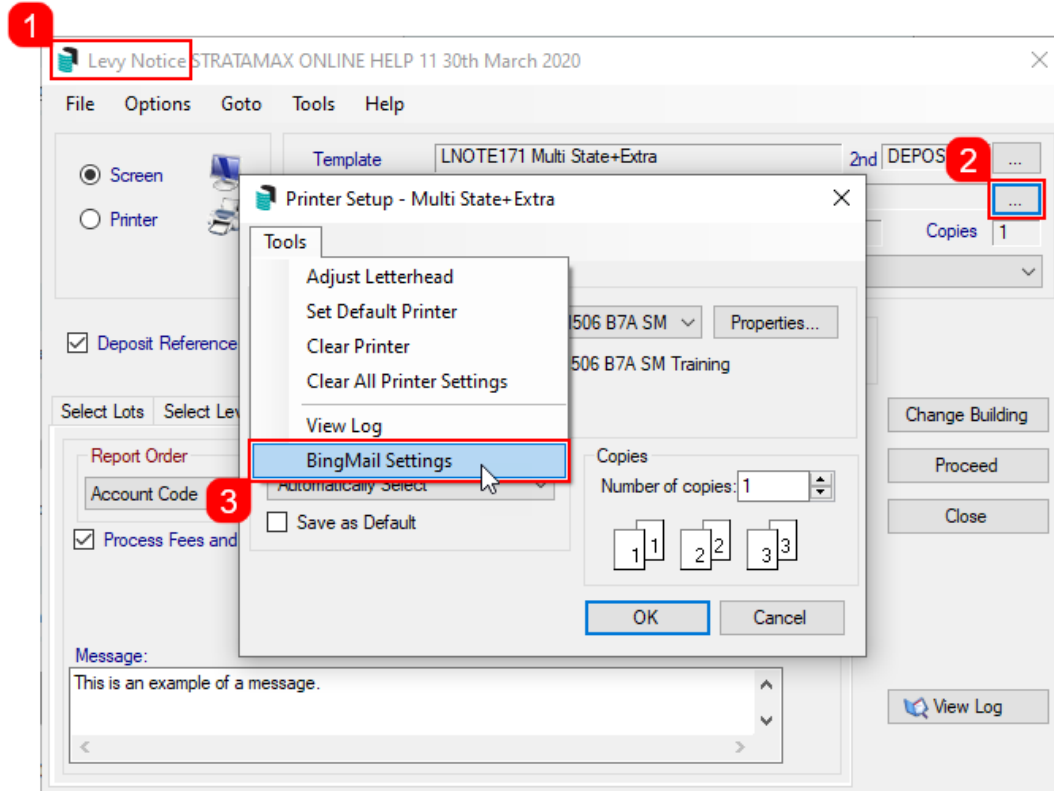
1

Levy Notice STRATAMAX ONLINE HELP 11 30th March 2020

File Options Goto Tools Help

Screen

Printer

Template LNOTE171 Multi State+Extra 2nd DEPOS ...

2

...

Copies 1

Deposit Reference

Select Lots Select Lev

Report Order

Account Code

3

Process Fees and

Message:

This is an example of a message.

Printer Setup - Multi State+Extra

Tools

Adjust Letterhead

Set Default Printer

Clear Printer

Clear All Printer Settings

View Log

BingMail Settings

I506 B7A SM

Properties...

506 B7A SM Training

Automatically Select

Save as Default

Copies

Number of copies: 1

1 1 2 2 3 3

OK Cancel

Change Building

Proceed

Close

View Log